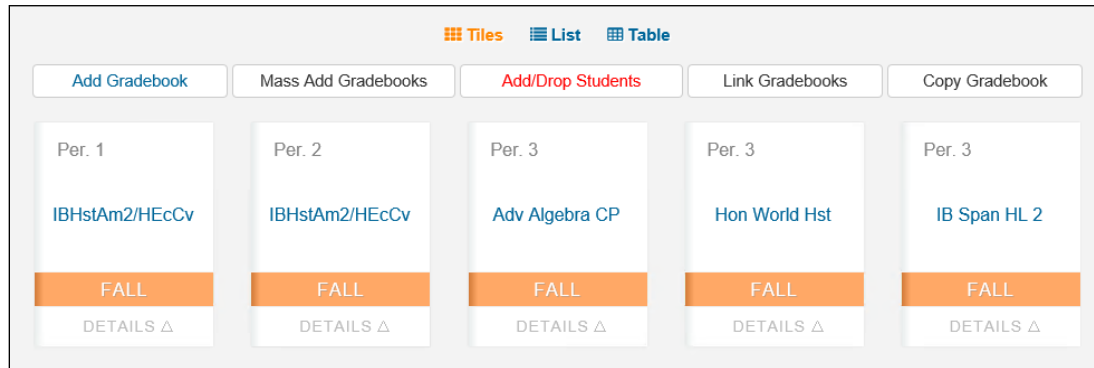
Tiles List Table

Add Gradebook
Mass Add Gradebooks
Add/Drop Students
Link Gradebooks
Copy Gradebook

Per. 1
IBHstAm2/HEcCv
FALL
DETAILS △

Per. 2
IBHstAm2/HEcCv
FALL
DETAILS △

Per. 3
Adv Algebra CP
FALL
DETAILS △

Per. 3
Hon World Hst
FALL
DETAILS △

Per. 3
IB Span HL 2
FALL
DETAILS △